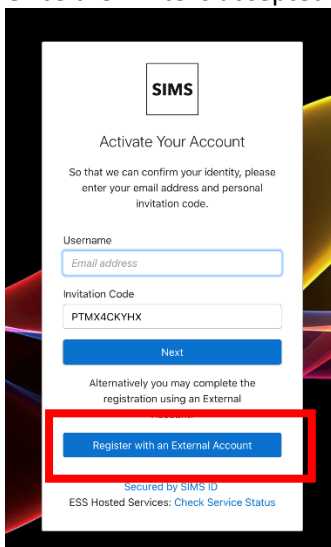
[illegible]

SIMS

Activate Your Account

So that we can confirm your identity, please enter your email address and personal invitation code.

Username

Email address

Invitation Code

PTMX4CKYHX

Next

Alternatively you may complete the registration using an External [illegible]

Register with an External Account

Secured by SIMS ID

ESS Hosted Services: Check Service Status